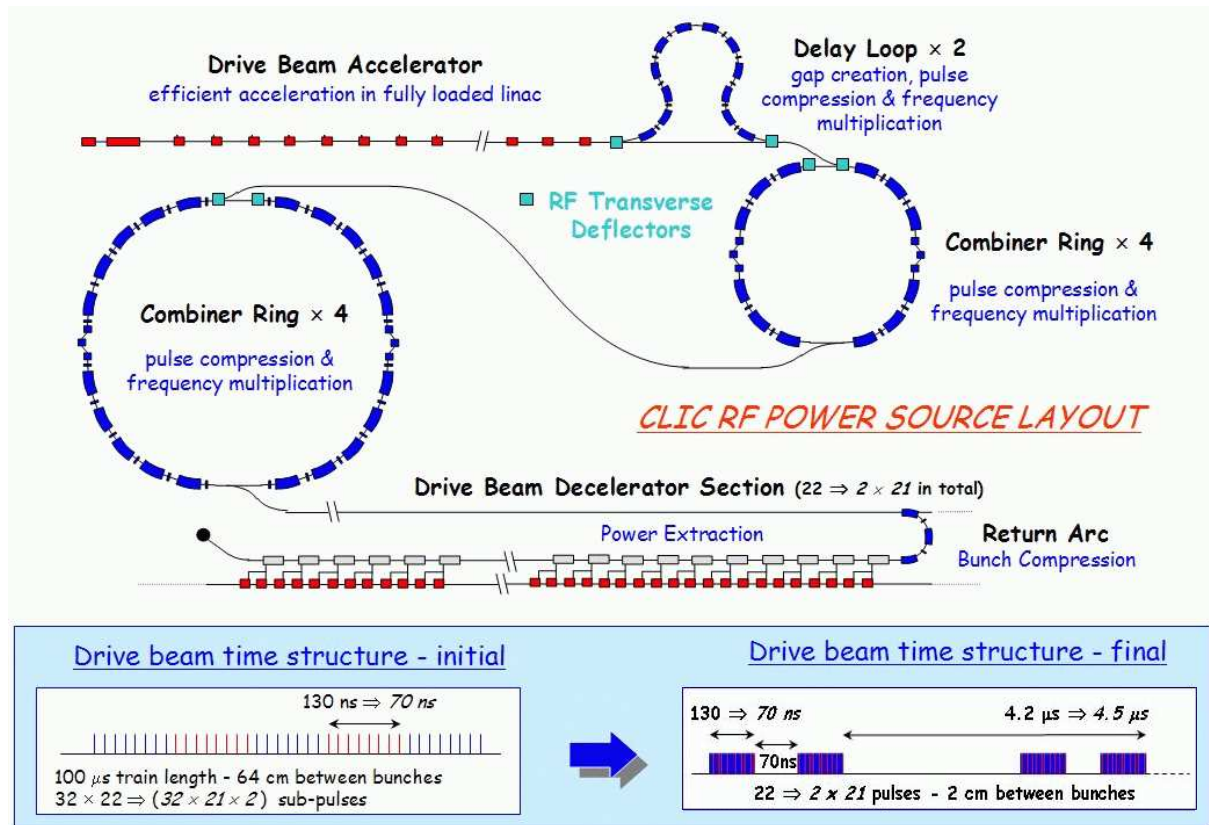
Drive Beam Accelerator
efficient acceleration in fully loaded linac

Delay Loop $\times$ 2
gap creation, pulse compression & frequency multiplication

RF Transverse Deflectors

Combiner Ring $\times$ 4
pulse compression & frequency multiplication

Combiner Ring $\times$ 4
pulse compression & frequency multiplication

CLIC RF POWER SOURCE LAYOUT

Drive Beam Decelerator Section (22 $\Rightarrow$ 2 $\times$ 21 in total)

Power Extraction

Return Arc
Bunch Compression

Drive beam time structure - initial

130 ns $\Rightarrow$ 70 ns

100 $\mu$s train length - 64 cm between bunches
32 $\times$ 22 $\Rightarrow$ (32 $\times$ 21 $\times$ 2) sub-pulses

Drive beam time structure - final

130 $\Rightarrow$ 70 ns

70ns

4.2 $\mu$s $\Rightarrow$ 4.5 $\mu$s

22 $\Rightarrow$ 2 x 21 pulses - 2 cm between bunches